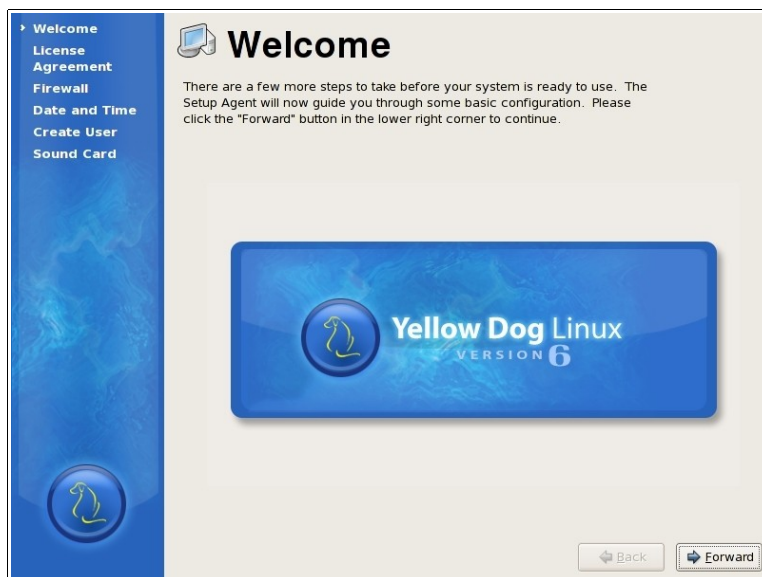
Welcome
License Agreement
Firewall
Date and Time
Create User
Sound Card

Welcome

There are a few more steps to take before your system is ready to use. The Setup Agent will now guide you through some basic configuration. Please click the "Forward" button in the lower right corner to continue.

Yellow Dog Linux
VERSION 6

Back
Forward